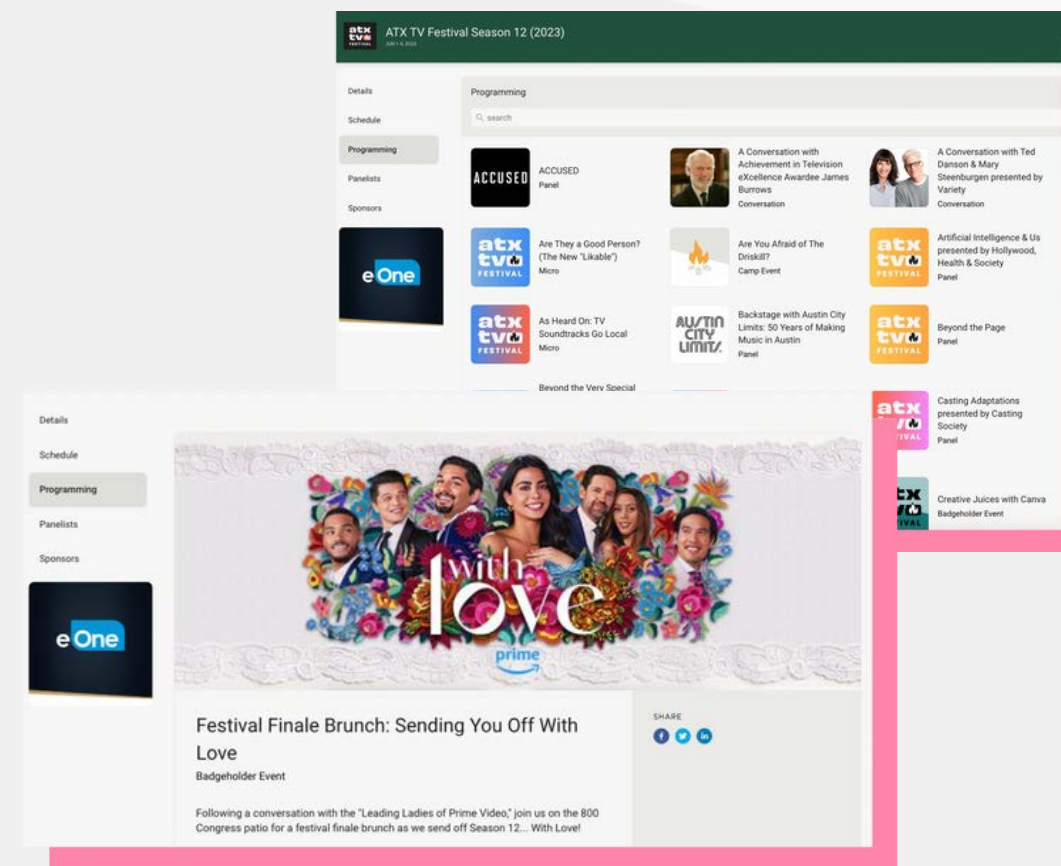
atx tv festival

ATX TV Festival Season 12 (2023)

JUNE 1-4, 2023

Details

Schedule

Programming

Panelists

Sponsors

eOne

Programming

search

ACCUSED

ACCUSED
Panel

A Conversation with Achievement in Television eXcellence Awardee James Burrows
Conversation

A Conversation with Ted Danson & Mary Steenburgen presented by Variety
Conversation

atx tv festival

Are They a Good Person? (The New "Likable")
Micro

Are You Afraid of The Driskill?
Camp Event

atx tv festival

Artificial Intelligence & Us presented by Hollywood, Health & Society
Panel

atx tv festival

As Heard On: TV Soundtracks Go Local
Micro

AUSTIN CITY LIMITS

Backstage with Austin City Limits: 50 Years of Making Music in Austin
Panel

atx tv festival

Beyond the Page
Panel

Beyond the Very Special

atx tv festival

Casting Adaptations presented by Casting Society
Panel

atx tv festival

Creative Juices with Canva
Badgeholder Event

Details

Schedule

Programming

Panelists

Sponsors

eOne

with love

prime

Festival Finale Brunch: Sending You Off With Love

Badgeholder Event

SHARE

Following a conversation with the "Leading Ladies of Prime Video," join us on the 800 Congress patio for a festival finale brunch as we send off Season 12... With Love!